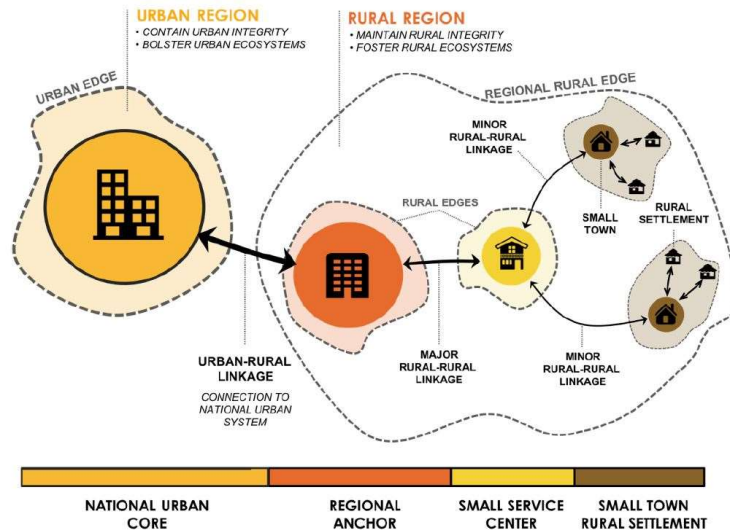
URBAN REGION
• CONTAIN URBAN INTEGRITY
• BOLSTER URBAN ECOSYSTEMS

RURAL REGION
• MAINTAIN RURAL INTEGRITY
• FOSTER RURAL ECOSYSTEMS

URBAN EDGE

REGIONAL RURAL EDGE

MINOR RURAL-RURAL LINKAGE

RURAL EDGES

SMALL TOWN

RURAL SETTLEMENT

URBAN-RURAL LINKAGE

CONNECTION TO NATIONAL URBAN SYSTEM

MAJOR RURAL-RURAL LINKAGE

MINOR RURAL-RURAL LINKAGE

NATIONAL URBAN CORE

REGIONAL ANCHOR

SMALL SERVICE CENTER

SMALL TOWN RURAL SETTLEMENT